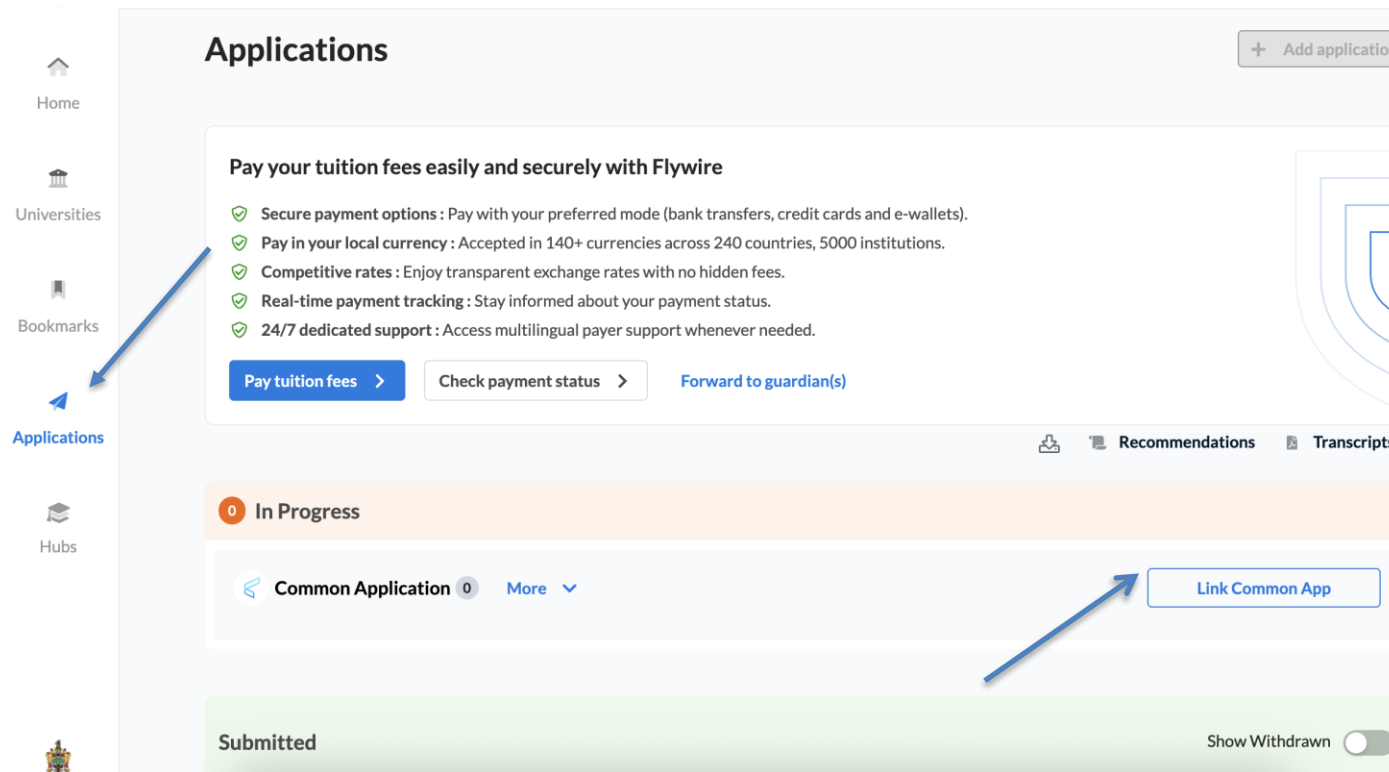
Home

Universities

Bookmarks

Applications

Hubs

Applications

+ Add applicatio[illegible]

Pay your tuition fees easily and securely with Flywire

Secure payment options : Pay with your preferred mode (bank transfers, credit cards and e-wallets).

Pay in your local currency : Accepted in 140+ currencies across 240 countries, 5000 institutions.

Competitive rates : Enjoy transparent exchange rates with no hidden fees.

Real-time payment tracking : Stay informed about your payment status.

24/7 dedicated support : Access multilingual payer support whenever needed.

Pay tuition fees

Check payment status

Forward to guardian(s)

Recommendations

Transcripts

0 In Progress

Common Application 0

More

Link Common App

Submitted

Show Withdrawn